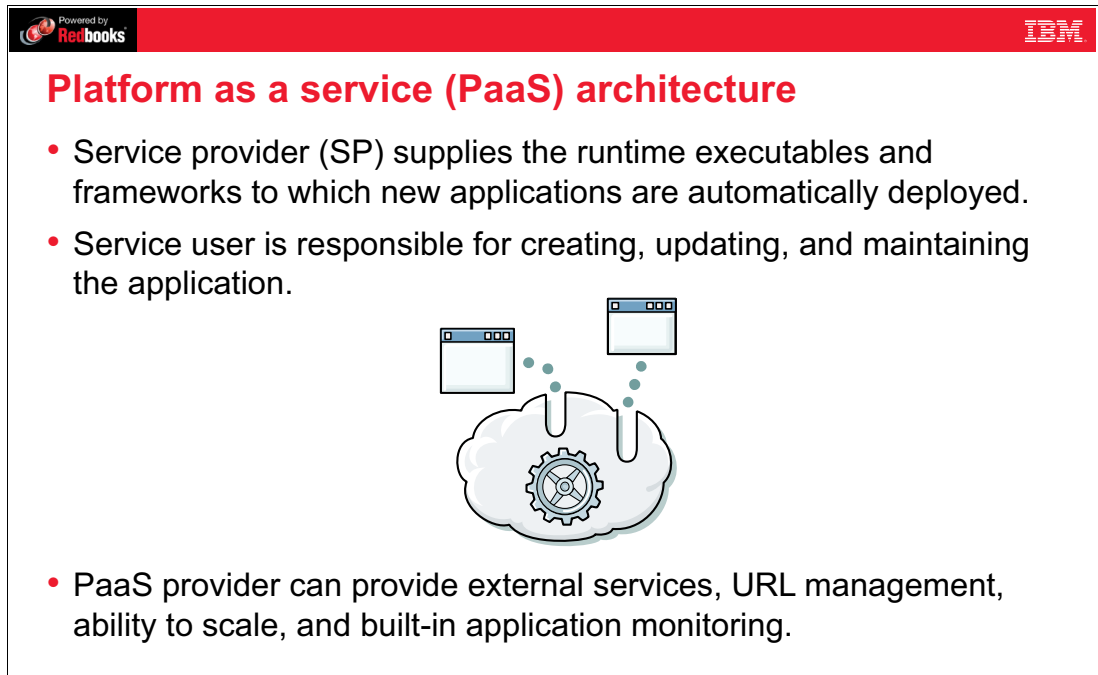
Powered by Redbooks

IBM

Platform as a service (PaaS) architecture

• Service provider (SP) supplies the runtime executables and frameworks to which new applications are automatically deployed.

• Service user is responsible for creating, updating, and maintaining the application.

• PaaS provider can provide external services, URL management, ability to scale, and built-in application monitoring.